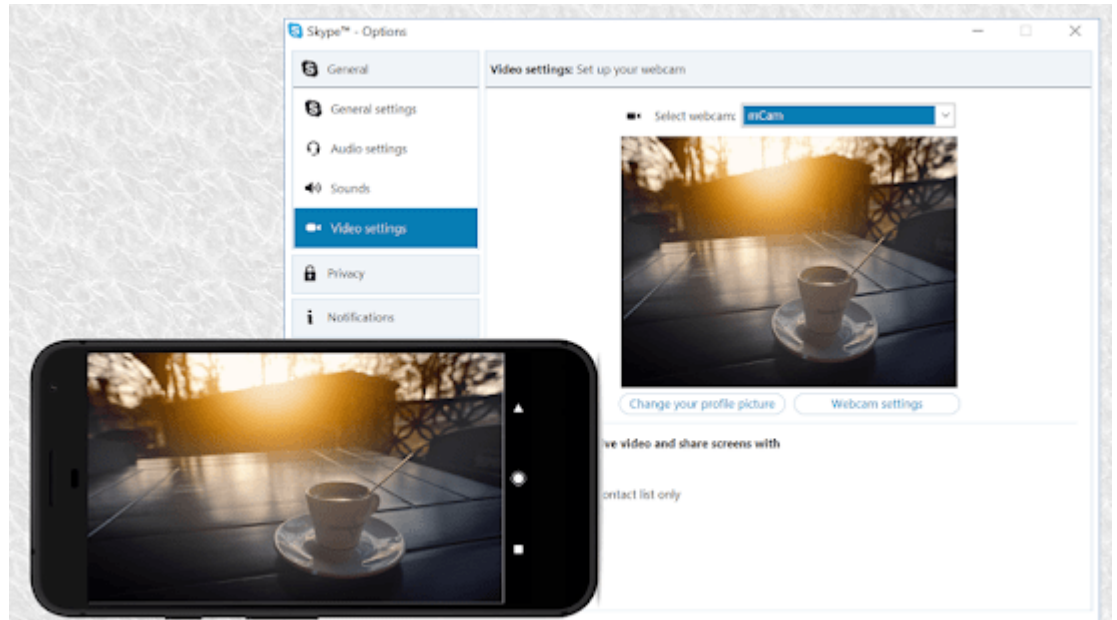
Skype™ - Options

General

General settings

Audio settings

Sounds

Video settings

Privacy

Notifications

Video settings: Set up your webcam

Select webcam: mCam

Change your profile picture

Webcam settings

ive video and share screens with

ontact list only